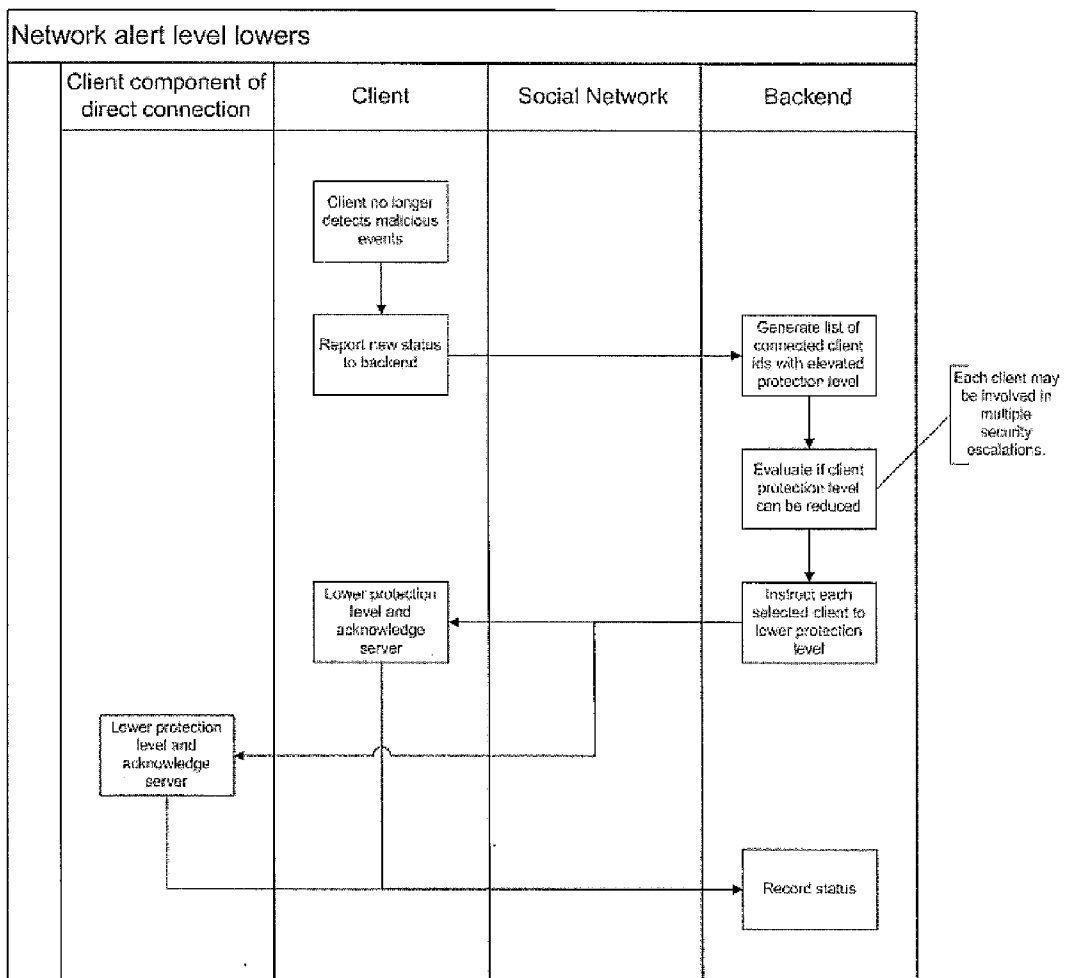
Network alert level lowers

Client component of direct connection

Client

Social Network

Backend

Client no longer detects malicious events

Report new status to backend

Generate list of connected client ids with elevated protection level

Each client may be involved in multiple security escalations.

Evaluate if client protection level can be reduced

Instruct each selected client to lower protection level

Lower protection level and acknowledge server

Lower protection level and acknowledge server

Record status